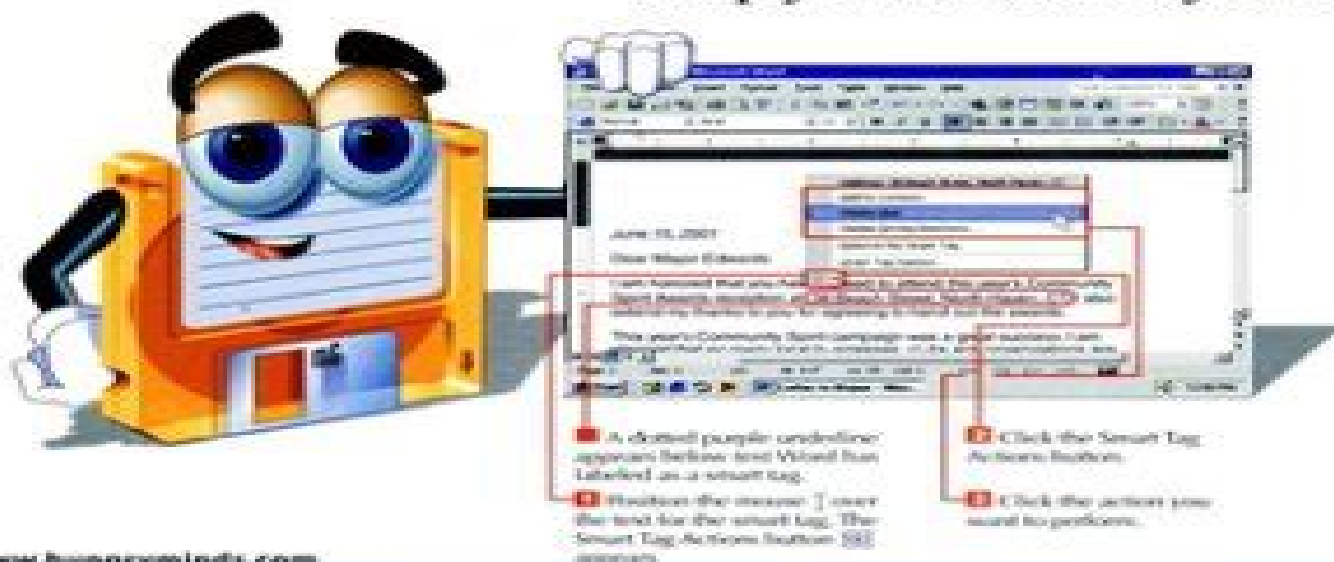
Microsoft Word

June 15, 2001

Dear Mayor Edwards:

■ A dotted purple underline appears below text Word has labeled as a smart tag.

■ Position the mouse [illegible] over the text for the smart tag. The Smart Tag Actions button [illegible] appears.

■ Click the Smart Tag Actions button.

■ Click the action you want to perform.

www.hungryminds.com